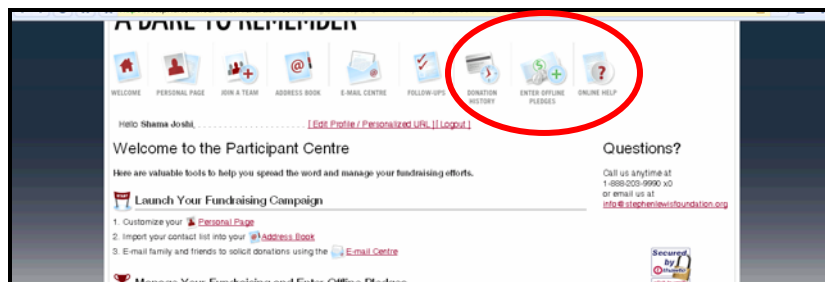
A DARE TO REMEMBER

WELCOME PERSONAL PAGE JOIN A TEAM ADDRESS BOOK E-MAIL CENTRE FOLLOW-UPS DONATION HISTORY ENTER OFFLINE PLEDGES ONLINE HELP

Hello Shama Joshi, [ Edit Profile / Personalized URL ] [ Logout ]

Welcome to the Participant Centre

Here are valuable tools to help you spread the word and manage your fundraising efforts.

Launch Your Fundraising Campaign

1. Customize your Personal Page
2. Import your contact list into your Address Book
3. E-mail family and friends to solicit donations using the E-mail Centre

Manage Your Fundraising and Enter Offline Pledges

Questions?

Call us anytime at 1-888-203-9990 x0 or email us at info@stephenlewisfoundation.org

Secured by thawte